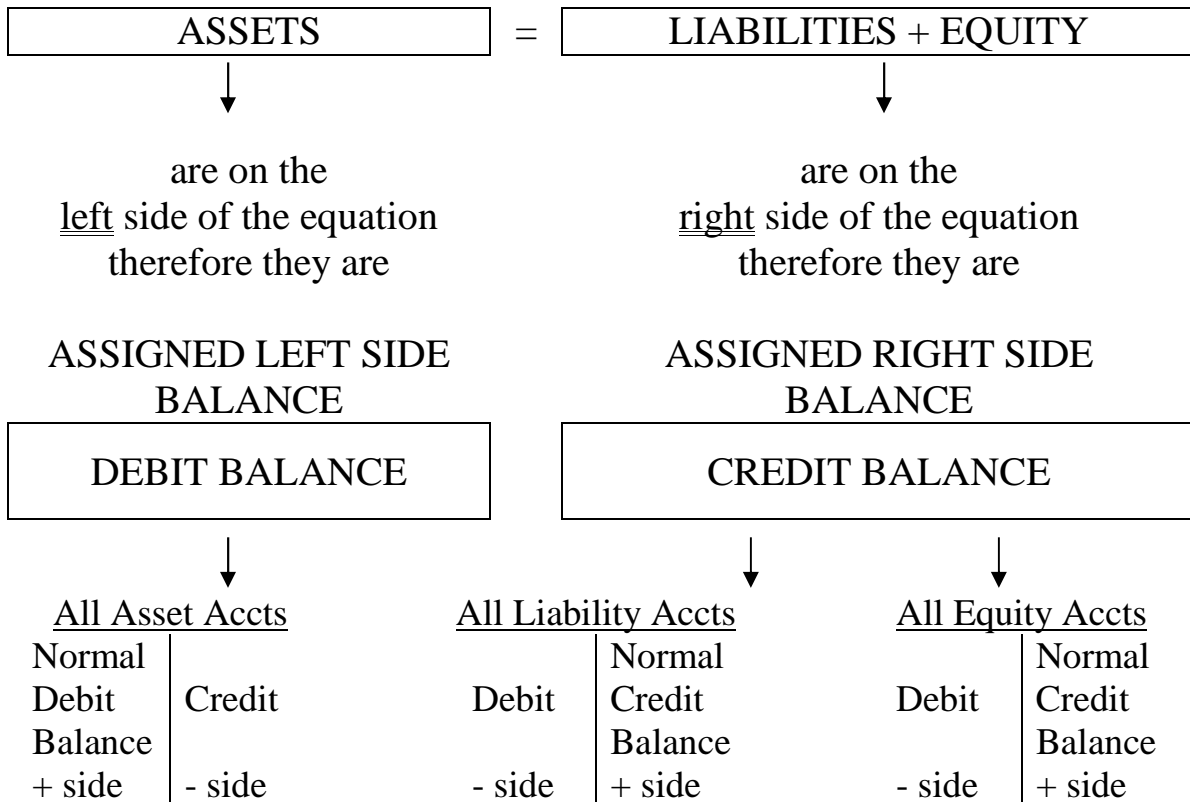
ASSETS = LIABILITIES + EQUITY

are on the left side of the equation therefore they are

are on the right side of the equation therefore they are

ASSIGNED LEFT SIDE BALANCE

ASSIGNED RIGHT SIDE BALANCE

DEBIT BALANCE

CREDIT BALANCE

All Asset Accts

| Normal Debit Balance | Credit |
|---|---|
| + side | - side |

All Liability Accts

| Debit | Normal Credit Balance |
|---|---|
| - side | + side |

All Equity Accts

| Debit | Normal Credit Balance |
|---|---|
| - side | + side |